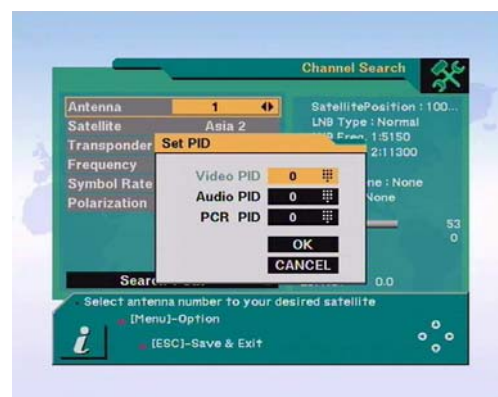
Channel Search

Antenna 1
Satellite Asia 2
Transponder
Frequency
Symbol Rate
Polarization

SatellitePosition : 100...
LNB Type : Normal
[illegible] Freq. 1:5150
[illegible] 2:11300
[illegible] ne : None
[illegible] None

53
0

Set PID

Video PID 0
Audio PID 0
PCR PID 0

OK
CANCEL

Searc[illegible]

0.0

Select antenna number to your desired satellite
[Menu]-Option
[ESC]-Save & Exit